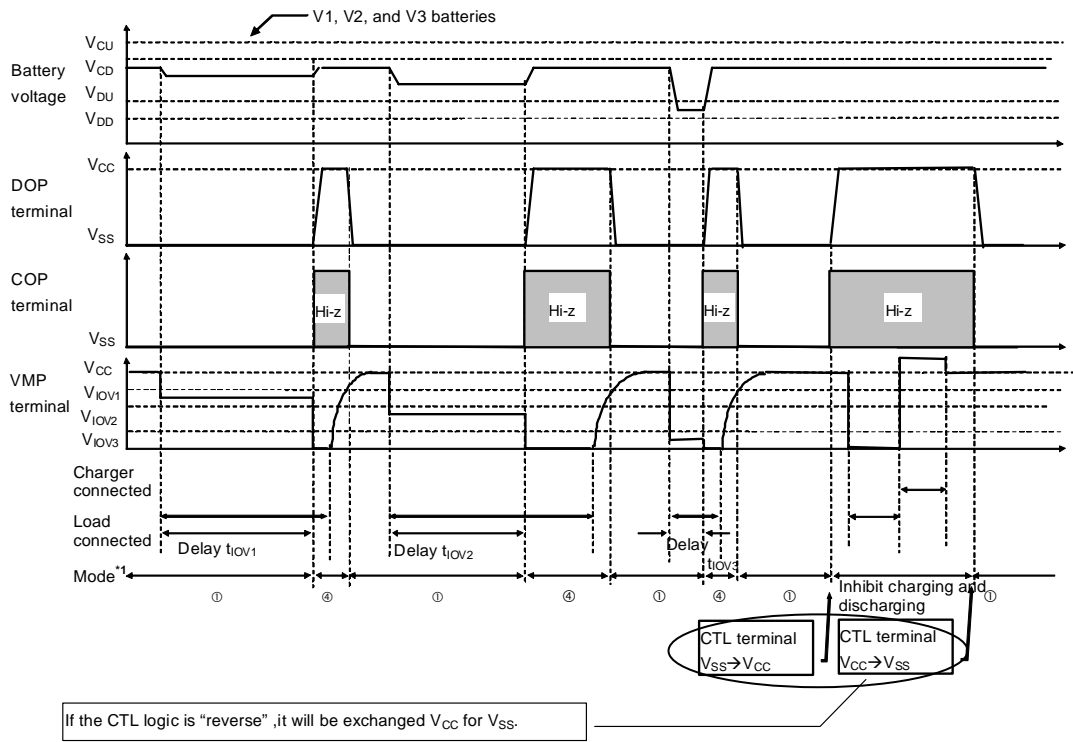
V1, V2, and V3 batteries

Battery voltage

$V_{CU}$

$V_{CD}$

$V_{DU}$

$V_{DD}$

DOP terminal

$V_{CC}$

$V_{SS}$

COP terminal

$V_{SS}$

Hi-z

Hi-z

Hi-z

Hi-z

VMP terminal

$V_{CC}$

$V_{IOV1}$

$V_{IOV2}$

$V_{IOV3}$

Charger connected

Load connected

Delay $t_{IOV1}$

Delay $t_{IOV2}$

Delay $t_{IOV3}$

Mode$^{*1}$

① ④ ① ④ ① ④ ① ①

Inhibit charging and discharging

CTL terminal $V_{SS}$→$V_{CC}$

CTL terminal $V_{CC}$→$V_{SS}$

If the CTL logic is "reverse" ,it will be exchanged $V_{CC}$ for $V_{SS}$.